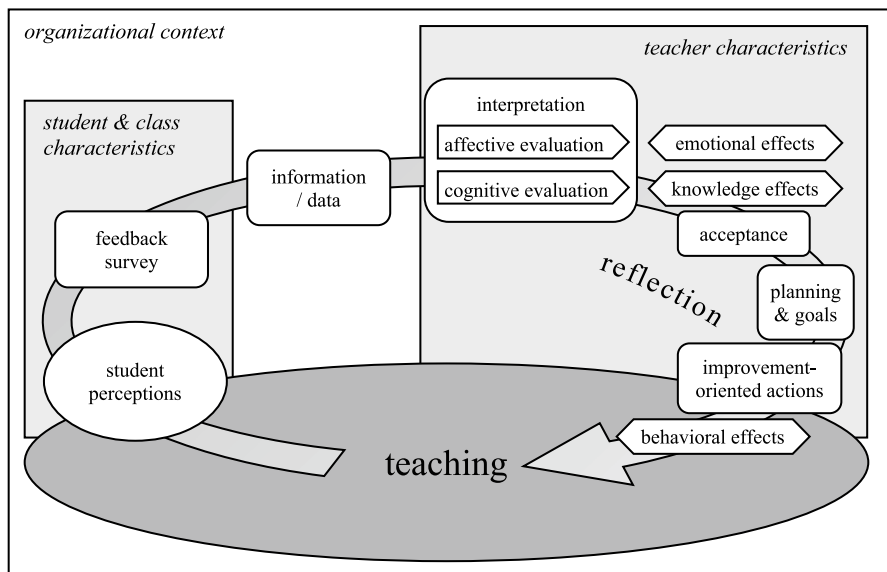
organizational context

teacher characteristics

student & class characteristics

interpretation

affective evaluation

cognitive evaluation

emotional effects

knowledge effects

information / data

feedback survey

acceptance

reflection

planning & goals

improvement-oriented actions

student perceptions

behavioral effects

teaching